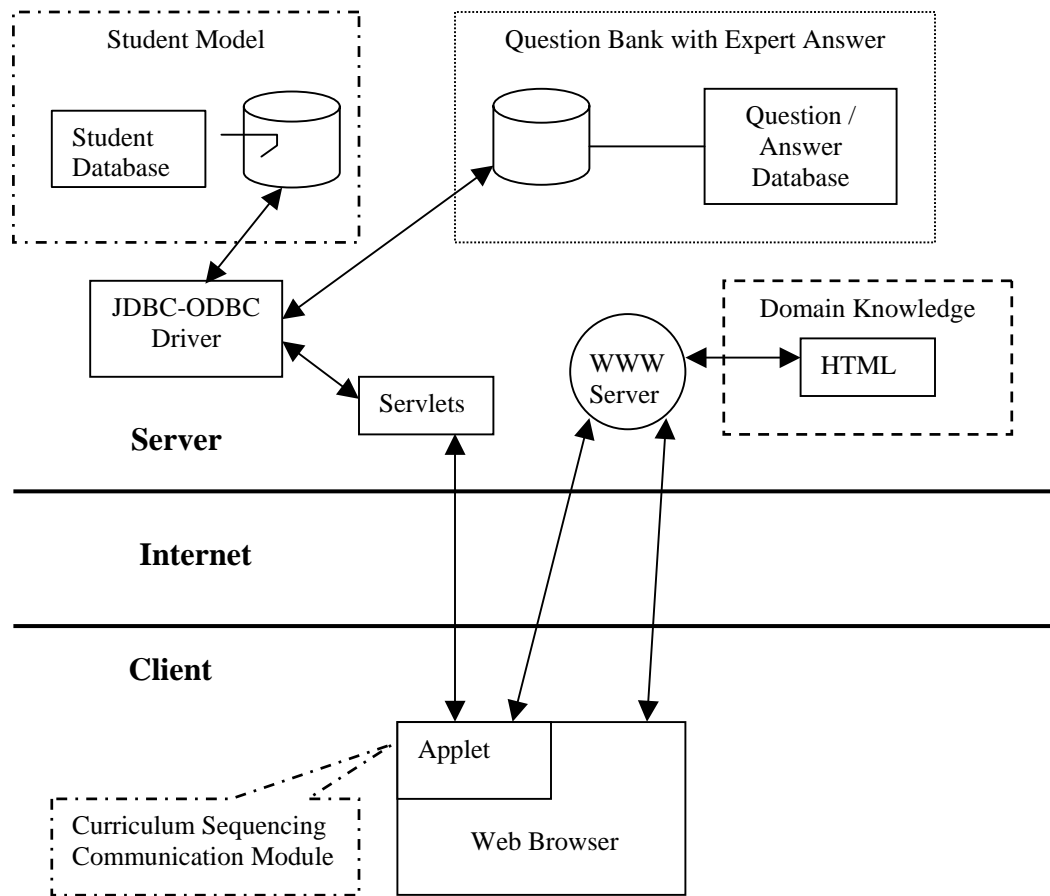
Student Model

Student Database

Question Bank with Expert Answer

Question / Answer Database

JDBC-ODBC Driver

Domain Knowledge

WWW Server

HTML

Servlets

Server

Internet

Client

Applet

Web Browser

Curriculum Sequencing Communication Module